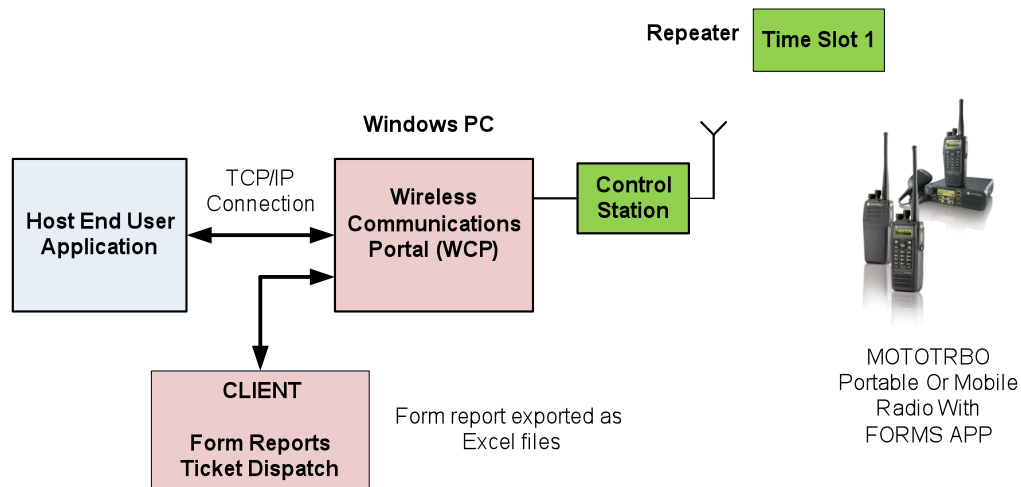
Repeater

Time Slot 1

Windows PC

Host End User Application

TCP/IP Connection

Wireless Communications Portal (WCP)

Control Station

MOTOTRBO Portable Or Mobile Radio With FORMS APP

CLIENT

Form Reports Ticket Dispatch

Form report exported as Excel files